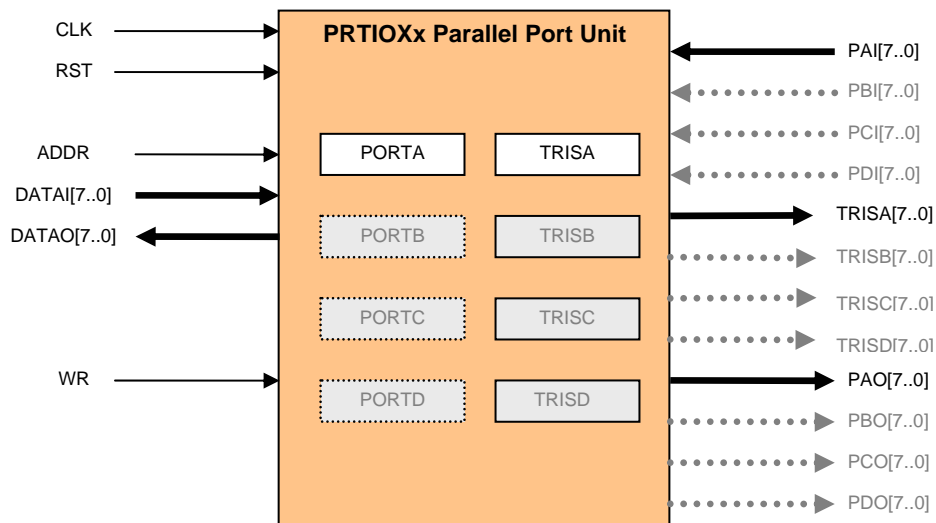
PRTIOXx Parallel Port Unit

CLK
RST
ADDR
DATAI[7..0]
DATAO[7..0]
WR

PORTA
TRISA
PORTB
TRISB
PORTC
TRISC
PORTD
TRISD

PAI[7..0]
PBI[7..0]
PCI[7..0]
PDI[7..0]
TRISA[7..0]
TRISB[7..0]
TRISC[7..0]
TRISD[7..0]
PAO[7..0]
PBO[7..0]
PCO[7..0]
PDO[7..0]